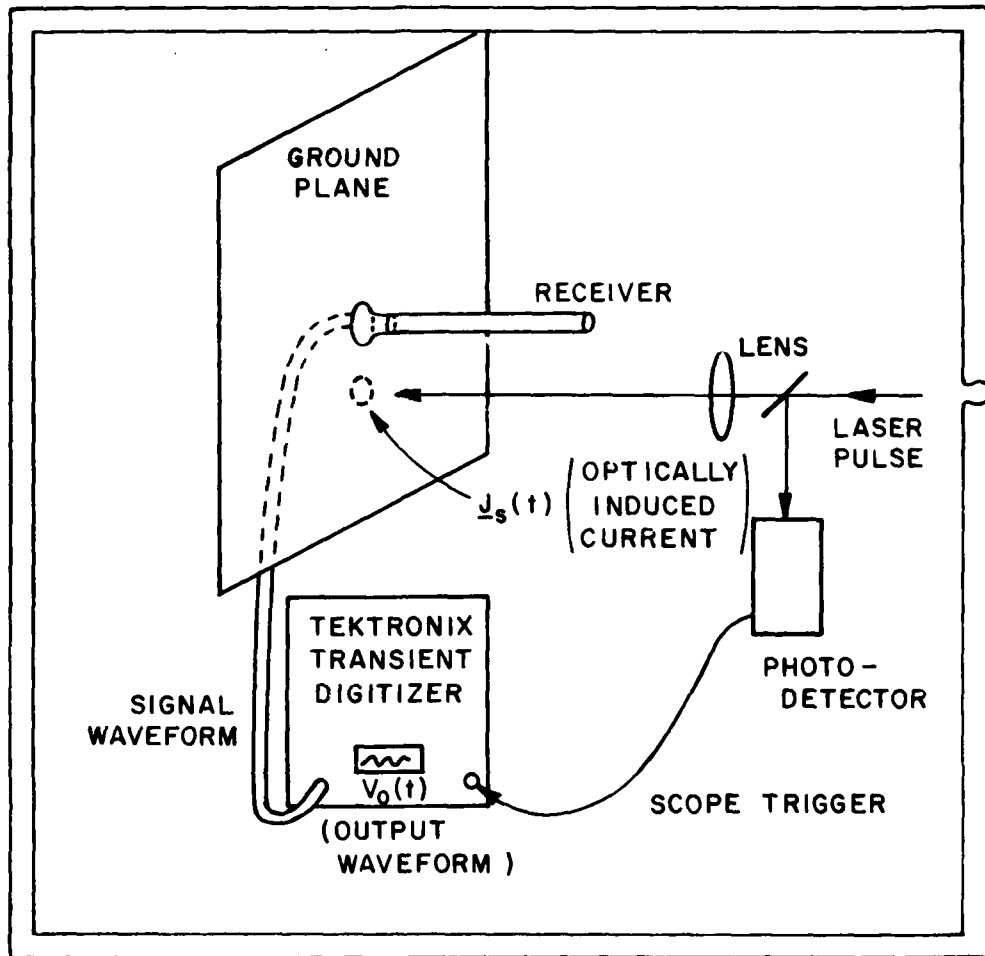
GROUND PLANE

RECEIVER

LENS

LASER PULSE

$\underline{J}_s(t)$ (OPTICALLY INDUCED CURRENT)

TEKTRONIX TRANSIENT DIGITIZER

$V_0(t)$

(OUTPUT WAVEFORM )

SIGNAL WAVEFORM

PHOTO-DETECTOR

SCOPE TRIGGER